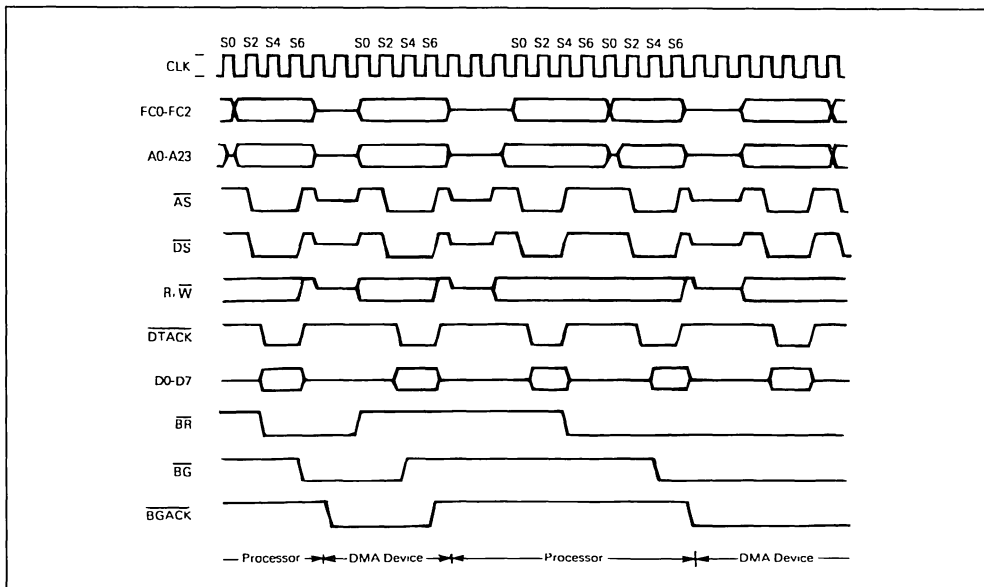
S0 S2 S4 S6 S0 S2 S4 S6 S0 S2 S4 S6 S0 S2 S4 S6

CLK

FC0-FC2

A0-A23

$\overline{AS}$

$\overline{DS}$

R/$\overline{W}$

$\overline{DTACK}$

D0-D7

$\overline{BR}$

$\overline{BG}$

$\overline{BGACK}$

— Processor — DMA Device — Processor — DMA Device —